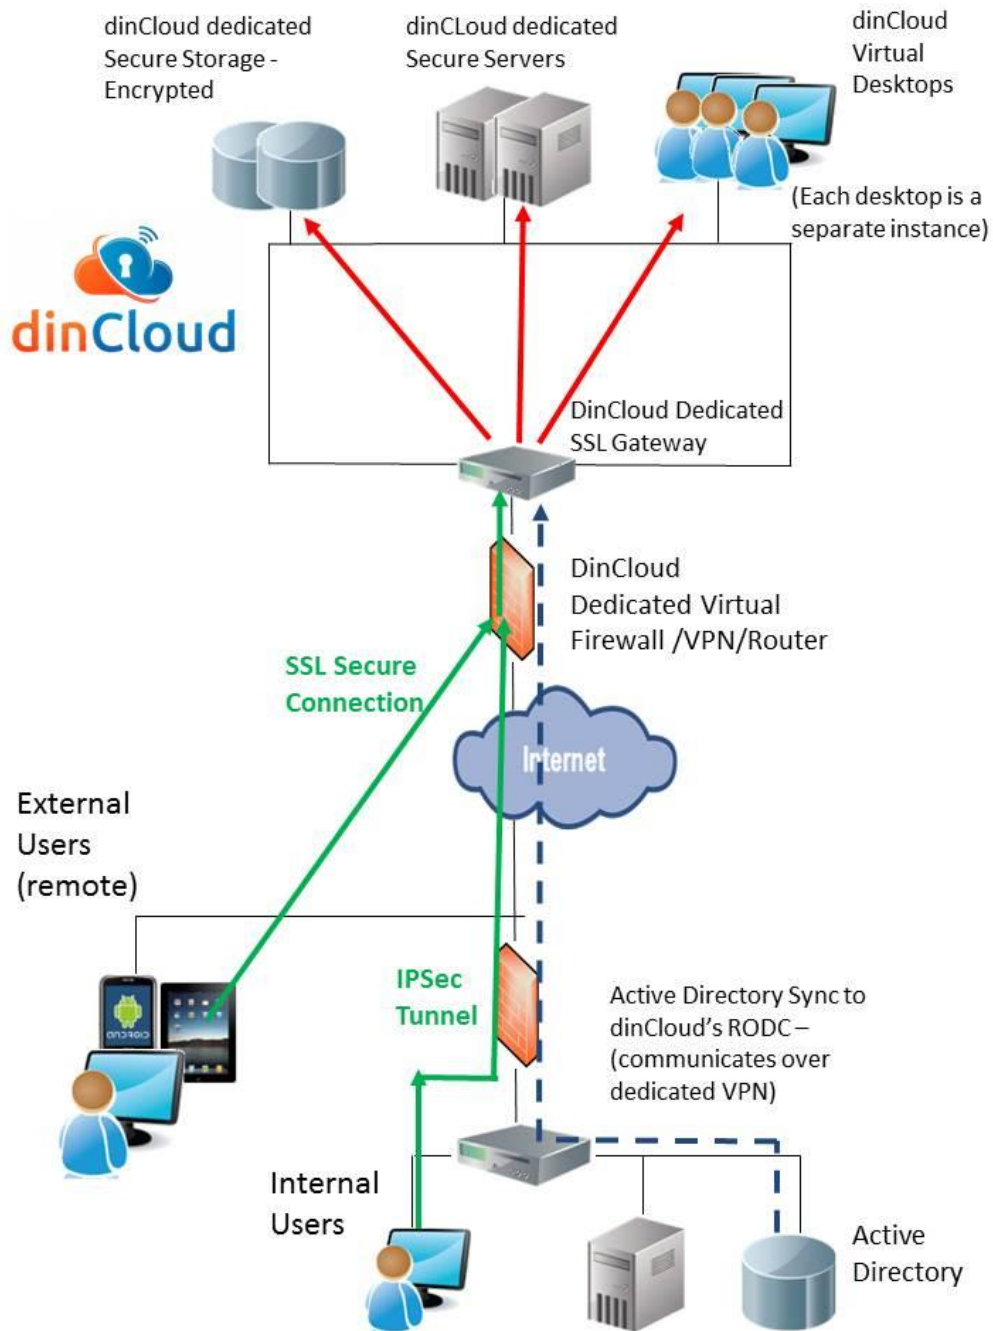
dinCloud dedicated Secure Storage - Encrypted

dinCLoud dedicated Secure Servers

dinCloud Virtual Desktops

(Each desktop is a separate instance)

dinCloud

DinCloud Dedicated SSL Gateway

DinCloud Dedicated Virtual Firewall /VPN/Router

SSL Secure Connection

Internet

External Users (remote)

android

IPSec Tunnel

Active Directory Sync to dinCloud's RODC – (communicates over dedicated VPN)

Internal Users

Active Directory